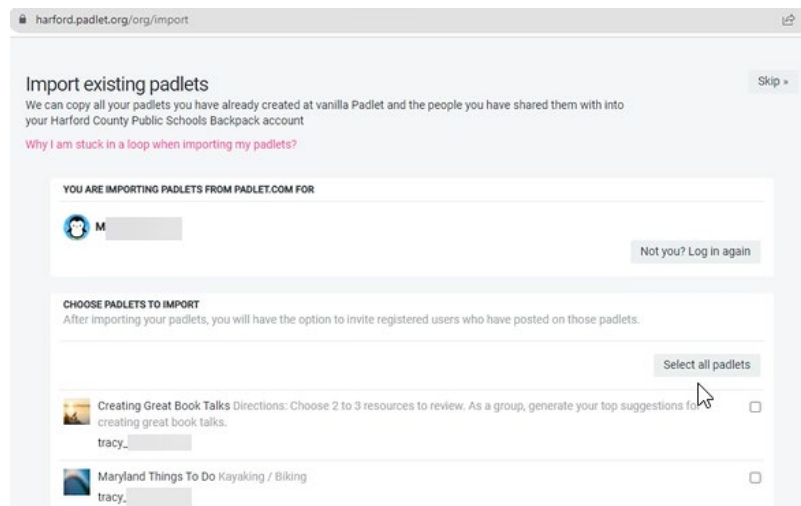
harford.padlet.org/org/import

Import existing padlets

Skip »

We can copy all your padlets you have already created at vanilla Padlet and the people you have shared them with into your Harford County Public Schools Backpack account

Why I am stuck in a loop when importing my padlets?

YOU ARE IMPORTING PADLETS FROM PADLET.COM FOR

M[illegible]

Not you? Log in again

CHOOSE PADLETS TO IMPORT

After importing your padlets, you will have the option to invite registered users who have posted on those padlets.

Select all padlets

Creating Great Book Talks Directions: Choose 2 to 3 resources to review. As a group, generate your top suggestions for creating great book talks.

tracy_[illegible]

Maryland Things To Do Kayaking / Biking

tracy_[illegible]